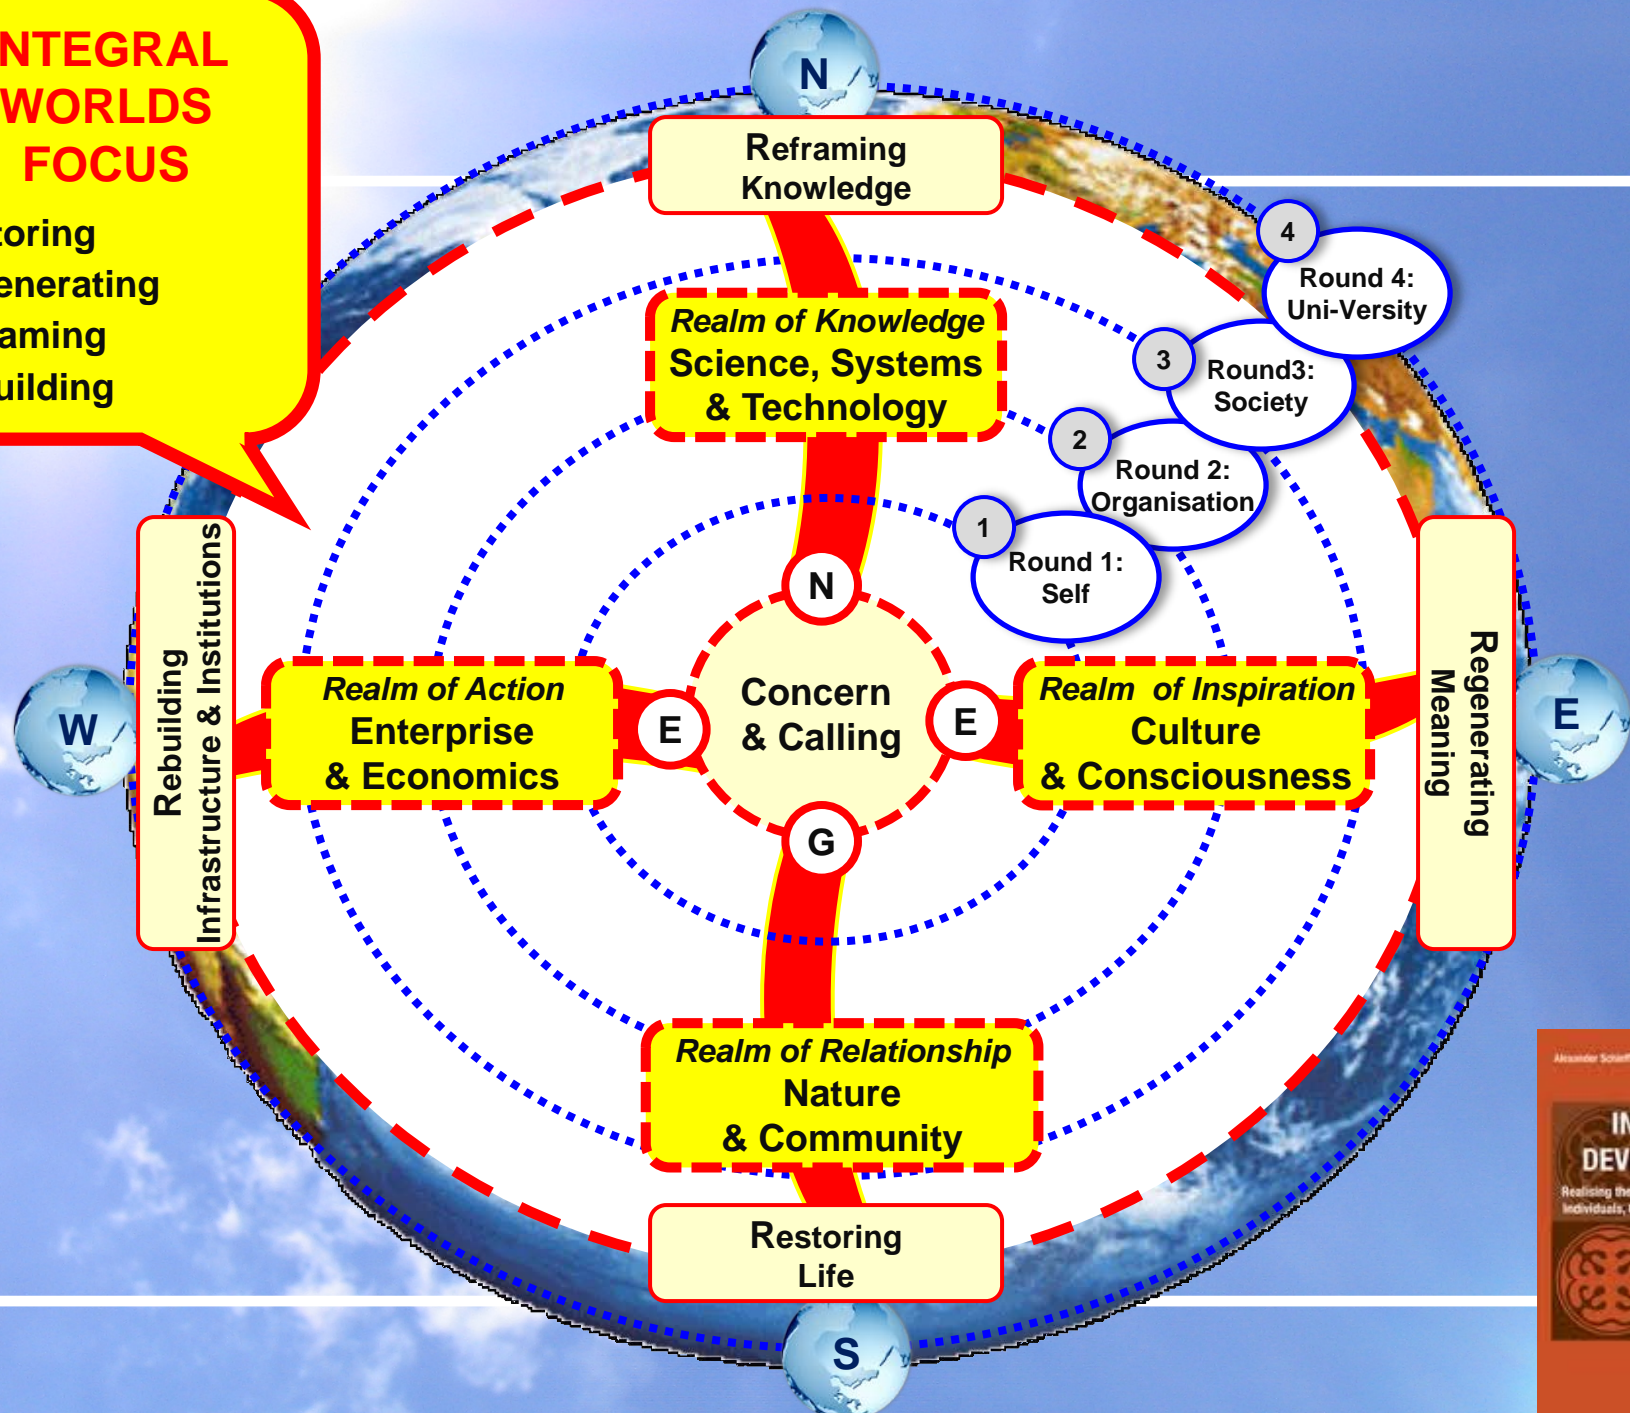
NTEGRAL WORLDS FOCUS

toring
enerating
aming
uilding

N

Reframing Knowledge

4

Round 4: Uni-Versity

3

Round3: Society

2

Round 2: Organisation

1

Round 1: Self

Realm of Knowledge
Science, Systems & Technology

Rebuilding Infrastructure & Institutions

W

N

Realm of Action
Enterprise & Economics

E

Concern & Calling

E

Realm of Inspiration
Culture & Consciousness

Regenerating Meaning

E

G

Realm of Relationship
Nature & Community

Restoring Life

S

Alexander Schieffer

IN
DEV

Realising the individuals,